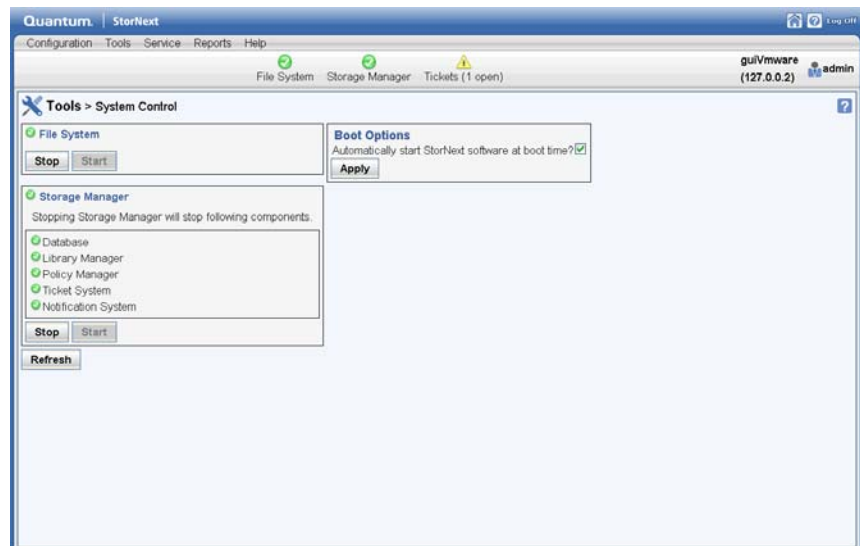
Quantum. | StorNext

Log Off

Configuration Tools Service Reports Help

File System Storage Manager Tickets (1 open)

guiVmware (127.0.0.2) admin

Tools > System Control

?

File System

Stop Start

Boot Options

Automatically start StorNext software at boot time?

Apply

Storage Manager

Stopping Storage Manager will stop following components.

Database
Library Manager
Policy Manager
Ticket System
Notification System

Stop Start

Refresh